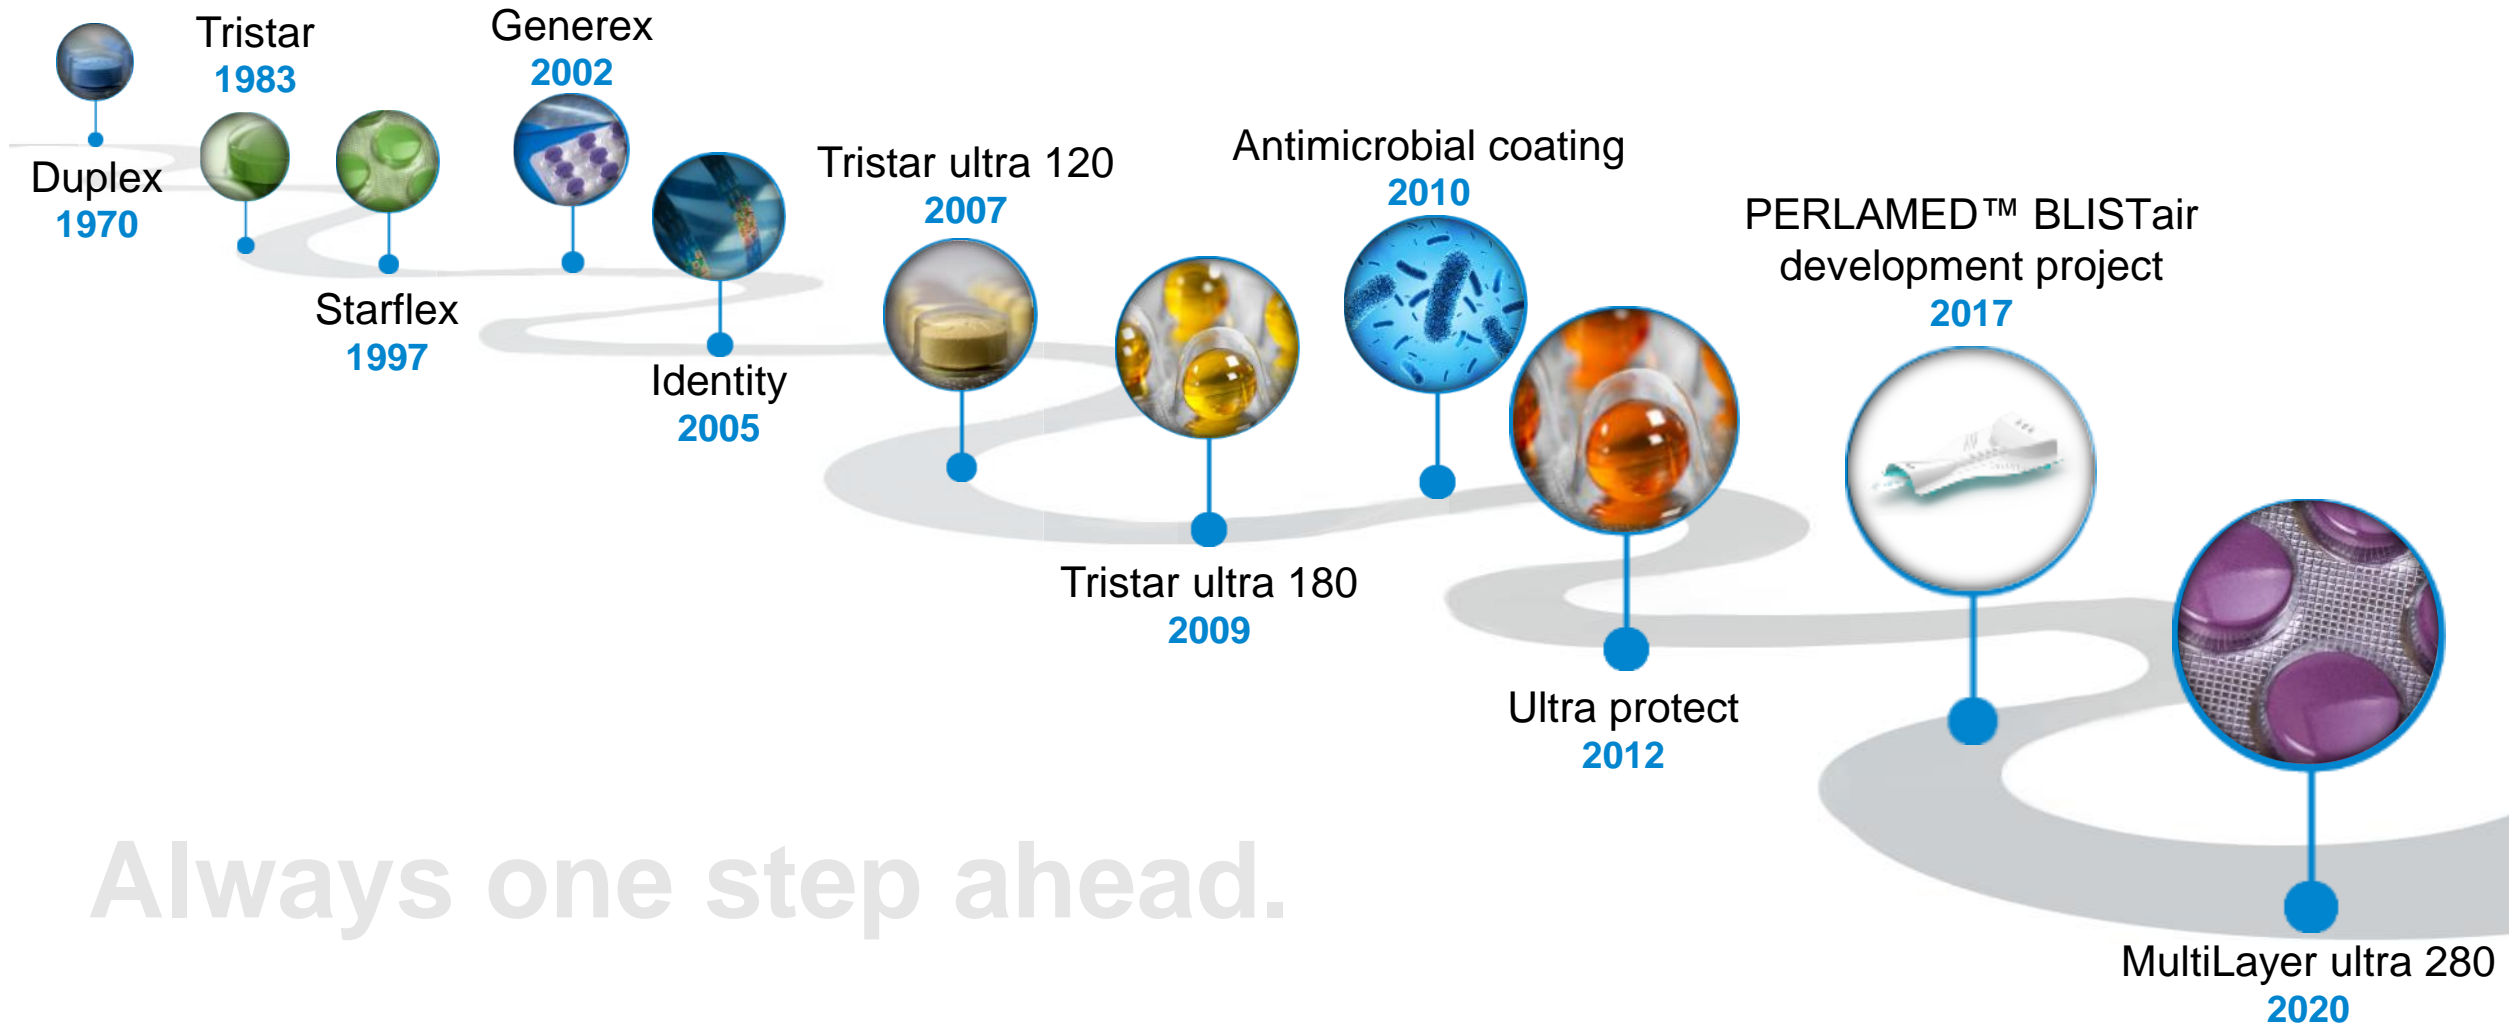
Duplex
1970

Tristar
1983

Starflex
1997

Generex
2002

Identity
2005

Tristar ultra 120
2007

Tristar ultra 180
2009

Antimicrobial coating
2010

Ultra protect
2012

PERLAMED™ BLISTair development project
2017

MultiLayer ultra 280
2020

Always one step ahead.